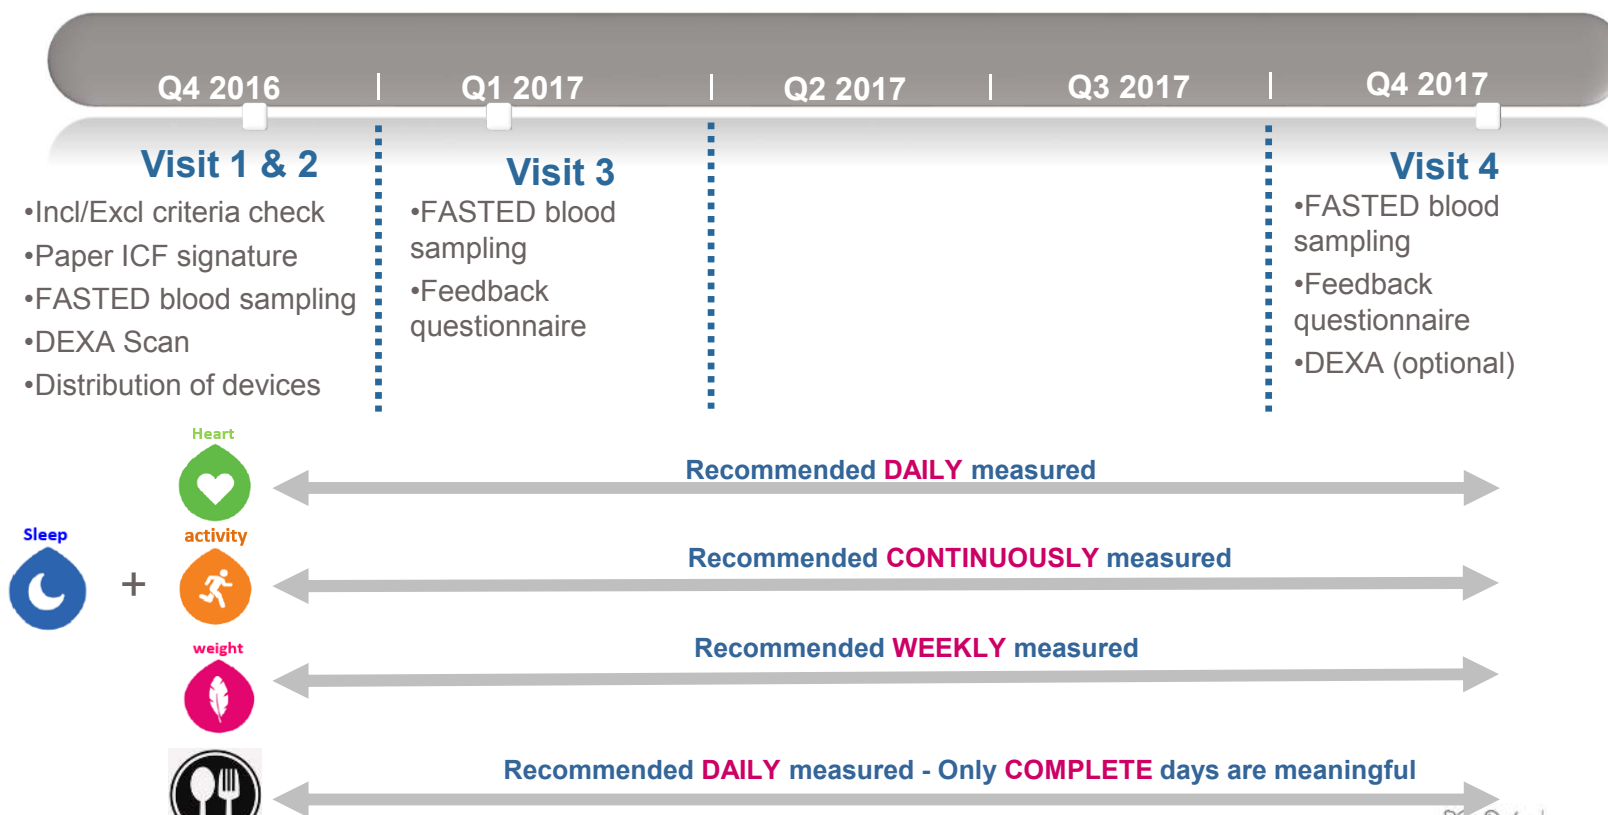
Q4 2016 | Q1 2017 | Q2 2017 | Q3 2017 | Q4 2017

Visit 1 & 2
•Incl/Excl criteria check
•Paper ICF signature
•FASTED blood sampling
•DEXA Scan
•Distribution of devices

Visit 3
•FASTED blood sampling
•Feedback questionnaire

Visit 4
•FASTED blood sampling
•Feedback questionnaire
•DEXA (optional)

Heart
Recommended DAILY measured

Sleep
+
activity
Recommended CONTINUOUSLY measured

weight
Recommended WEEKLY measured

Recommended DAILY measured - Only COMPLETE days are meaningful